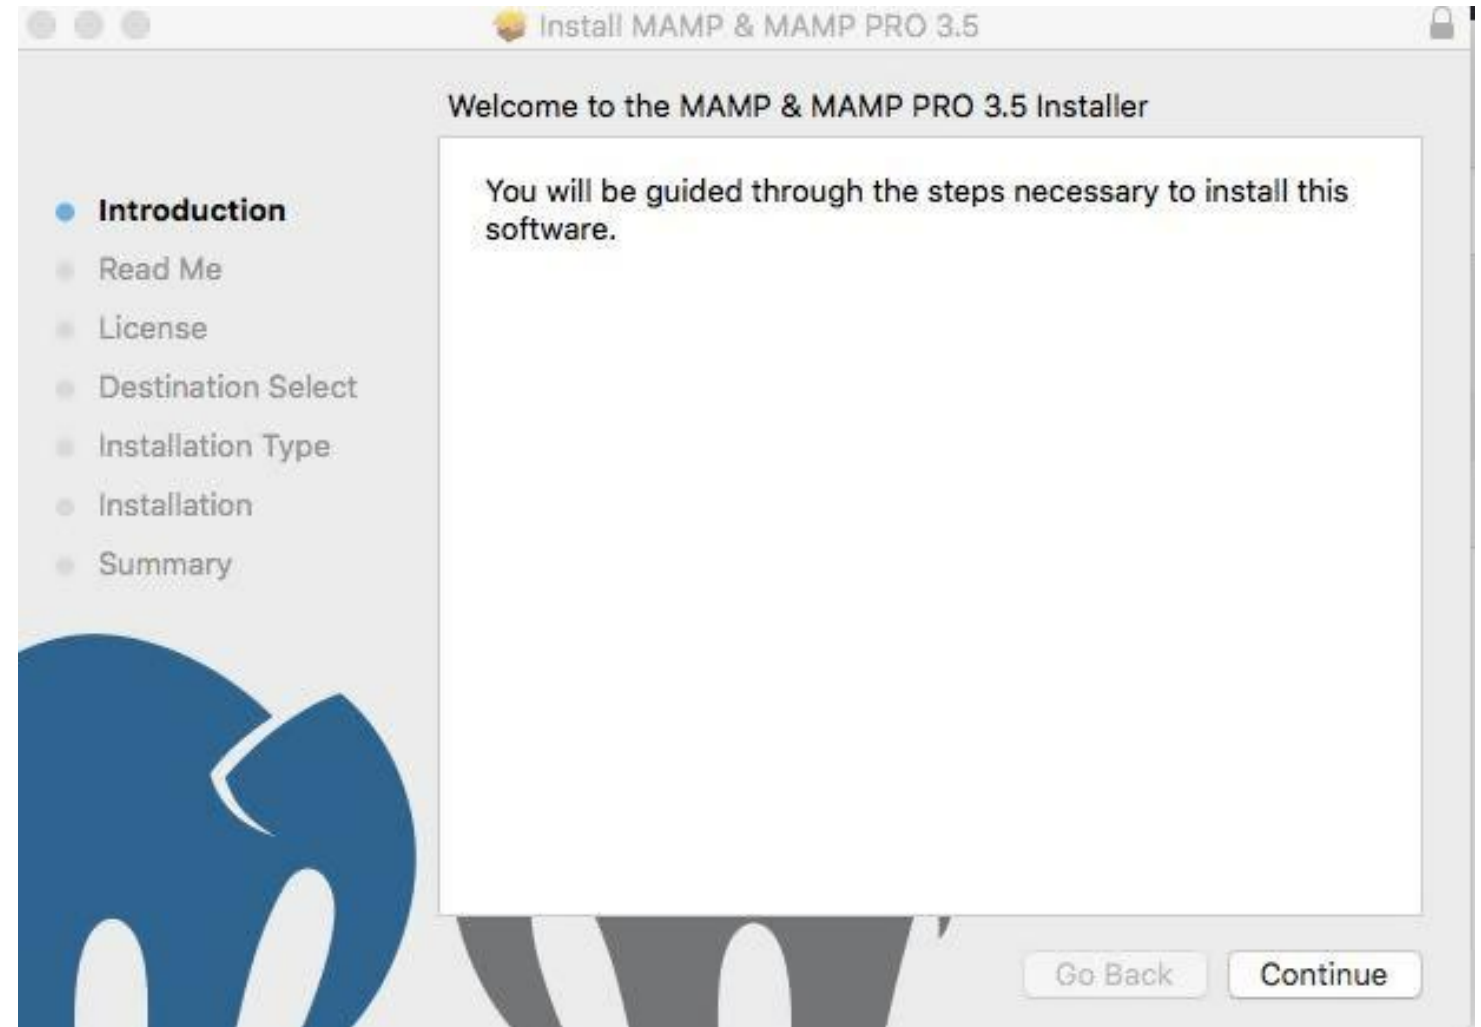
Install MAMP & MAMP PRO 3.5

Welcome to the MAMP & MAMP PRO 3.5 Installer

Introduction
Read Me
License
Destination Select
Installation Type
Installation
Summary

You will be guided through the steps necessary to install this software.

Go Back
Continue